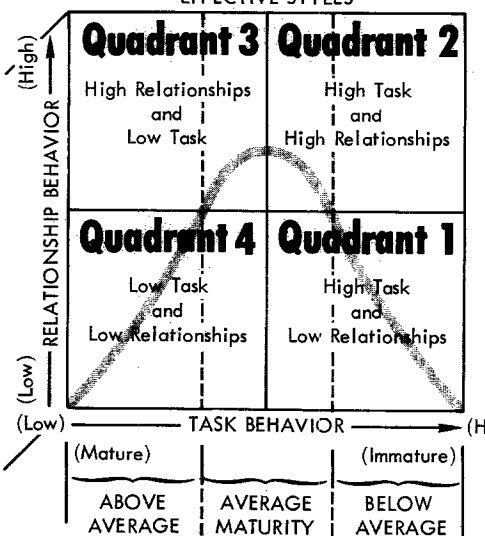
EFFECTIVE STYLES

(High)

RELATIONSHIP BEHAVIOR

(Low)

Quadrant 3
High Relationships and Low Task

Quadrant 2
High Task and High Relationships

Quadrant 4
Low Task and Low Relationships

Quadrant 1
High Task and Low Relationships

(Low) TASK BEHAVIOR (H

(Mature)

(Immature)

ABOVE AVERAGE

AVERAGE MATURITY

BELOW AVERAGE